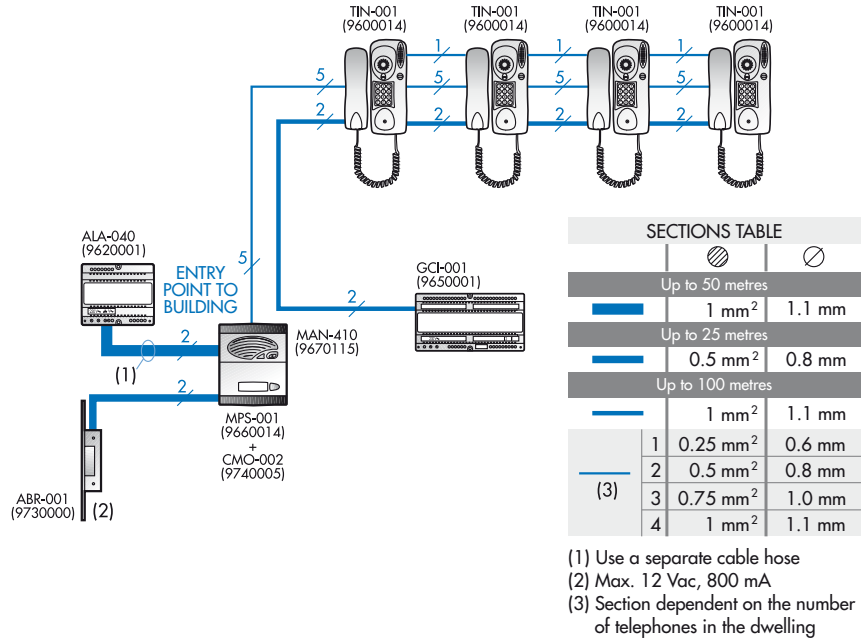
TIN-001 (9600014)

TIN-001 (9600014)

TIN-001 (9600014)

TIN-001 (9600014)

1 1 1

5 5 5 5 5

2 2 2 2 2

ALA-040 (9620001)

ENTRY POINT TO BUILDING

5

GCI-001 (9650001)

2

2

(1)

MAN-410 (9670115)

2

MPS-001 (9660014) + CMO-002 (9740005)

ABR-001 (9730000)

(2)

SECTIONS TABLE

| | | | |
|---|---|---|---|
| | | ⊘ | ⊘ |
| Up to 50 metres | | | |
| | | 1 mm$^2$ | 1.1 mm |
| Up to 25 metres | | | |
| | | 0.5 mm$^2$ | 0.8 mm |
| Up to 100 metres | | | |
| | | 1 mm$^2$ | 1.1 mm |
| (3) | 1 | 0.25 mm$^2$ | 0.6 mm |
| | 2 | 0.5 mm$^2$ | 0.8 mm |
| | 3 | 0.75 mm$^2$ | 1.0 mm |
| | 4 | 1 mm$^2$ | 1.1 mm |

(1) Use a separate cable hose
(2) Max. 12 Vac, 800 mA
(3) Section dependent on the number of telephones in the dwelling